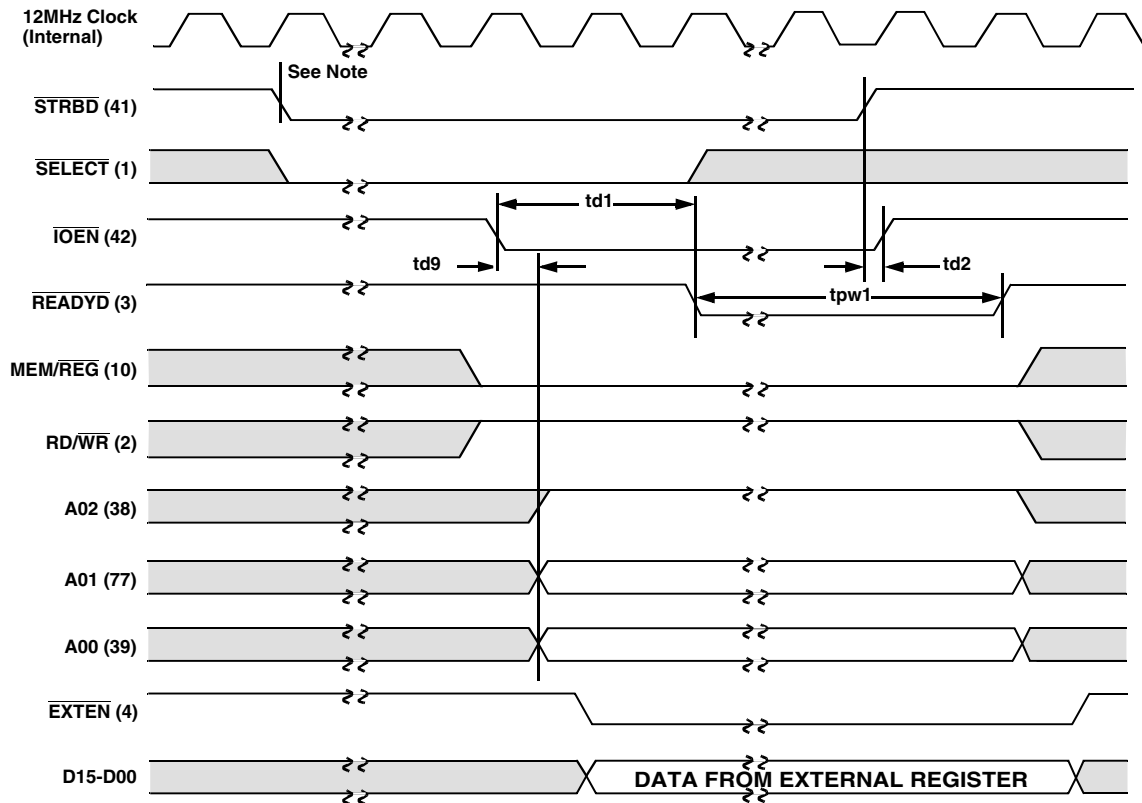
12MHz Clock (Internal)

See Note

$\overline{STRBD}$ (41)

$\overline{SELECT}$ (1)

td1

$\overline{IOEN}$ (42)

td9

td2

$\overline{READYD}$ (3)

tpw1

MEM/$\overline{REG}$ (10)

RD/$\overline{WR}$ (2)

A02 (38)

A01 (77)

A00 (39)

$\overline{EXTEN}$ (4)

D15-D00

DATA FROM EXTERNAL REGISTER